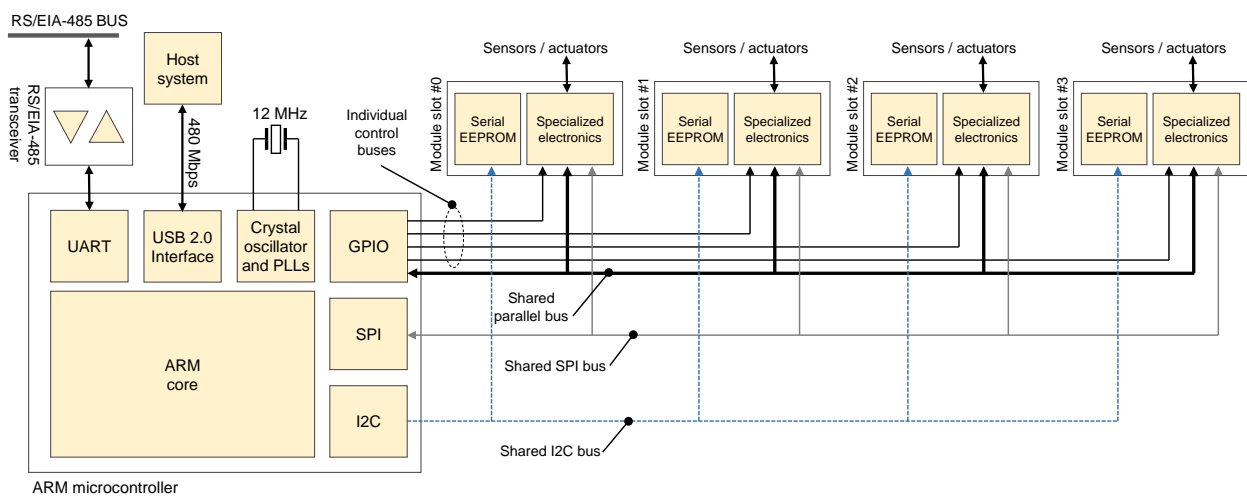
RS/EIA-485 BUS

RS/EIA-485 transceiver

Host system

480 Mbps

12 MHz

Individual control buses

Sensors / actuators

Module slot #0

Serial EEPROM

Specialized electronics

Sensors / actuators

Module slot #1

Serial EEPROM

Specialized electronics

Sensors / actuators

Module slot #2

Serial EEPROM

Specialized electronics

Sensors / actuators

Module slot #3

Serial EEPROM

Specialized electronics

UART

USB 2.0 Interface

Crystal oscillator and PLLs

GPIO

ARM core

SPI

I2C

Shared parallel bus

Shared SPI bus

Shared I2C bus

ARM microcontroller